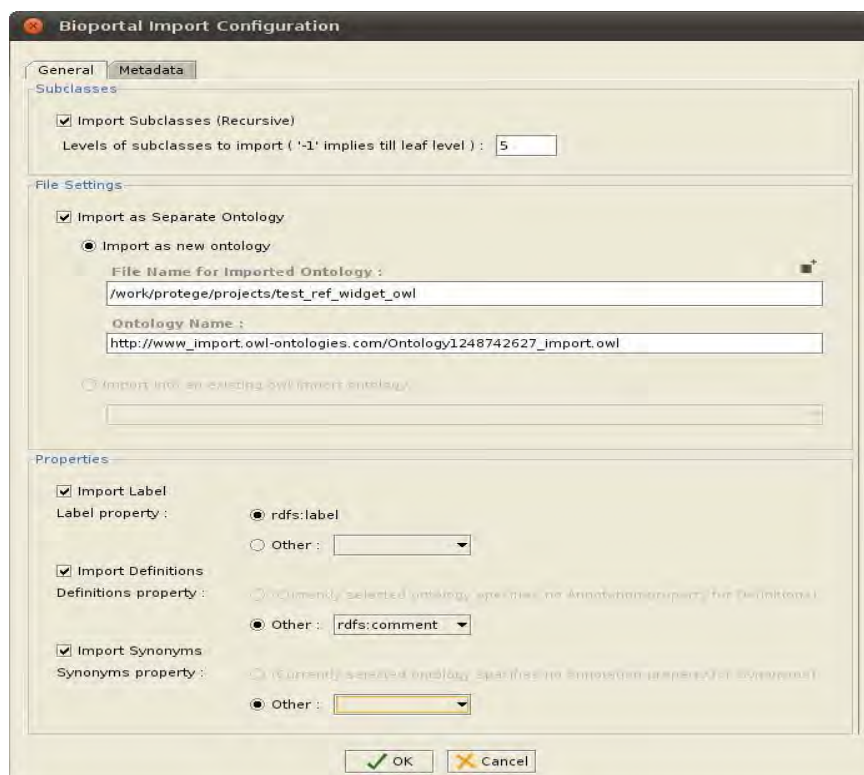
Bioportal Import Configuration

General | Metadata

Subclasses

Import Subclasses (Recursive)

Levels of subclasses to import ( '-1' implies till leaf level ) : 5

File Settings

Import as Separate Ontology

Import as new ontology

File Name for Imported Ontology :

/work/protege/projects/test_ref_widget_owl

Ontology Name :

http://www_import.owl-ontologies.com/Ontology1248742627_import.owl

Import into an existing owl import ontology

Properties

Import Label

Label property : rdfs:label

Other :

Import Definitions

Definitions property : (Currently selected ontology specifies no AnnotationProperty for Definitions)

Other : rdfs:comment

Import Synonyms

Synonyms property : (Currently selected ontology specifies no Annotation property for Synonyms)

Other :

OK Cancel